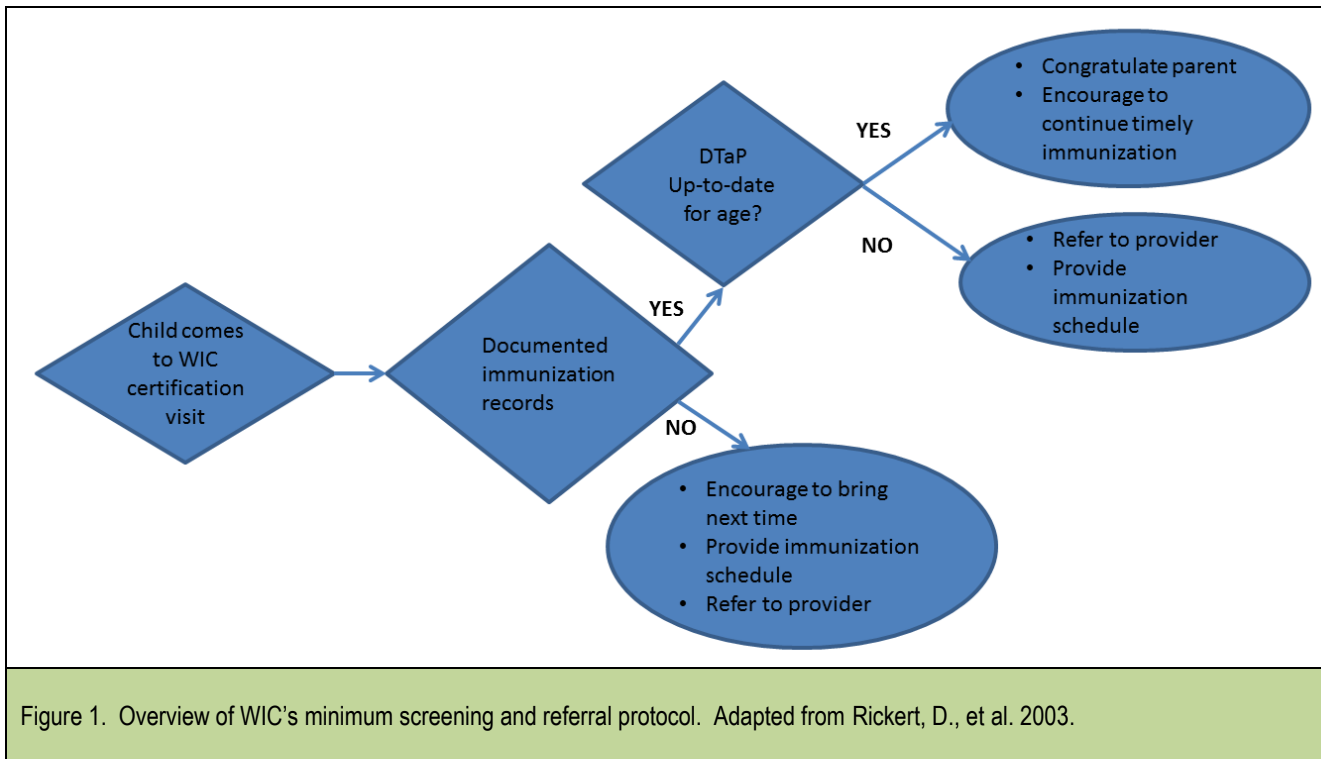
Child comes to WIC certification visit

Documented immunization records

YES

DTaP Up-to-date for age?

YES

- Congratulate parent
- Encourage to continue timely immunization

NO

- Refer to provider
- Provide immunization schedule

NO

- Encourage to bring next time
- Provide immunization schedule
- Refer to provider

Figure 1. Overview of WIC's minimum screening and referral protocol. Adapted from Rickert, D., et al. 2003.